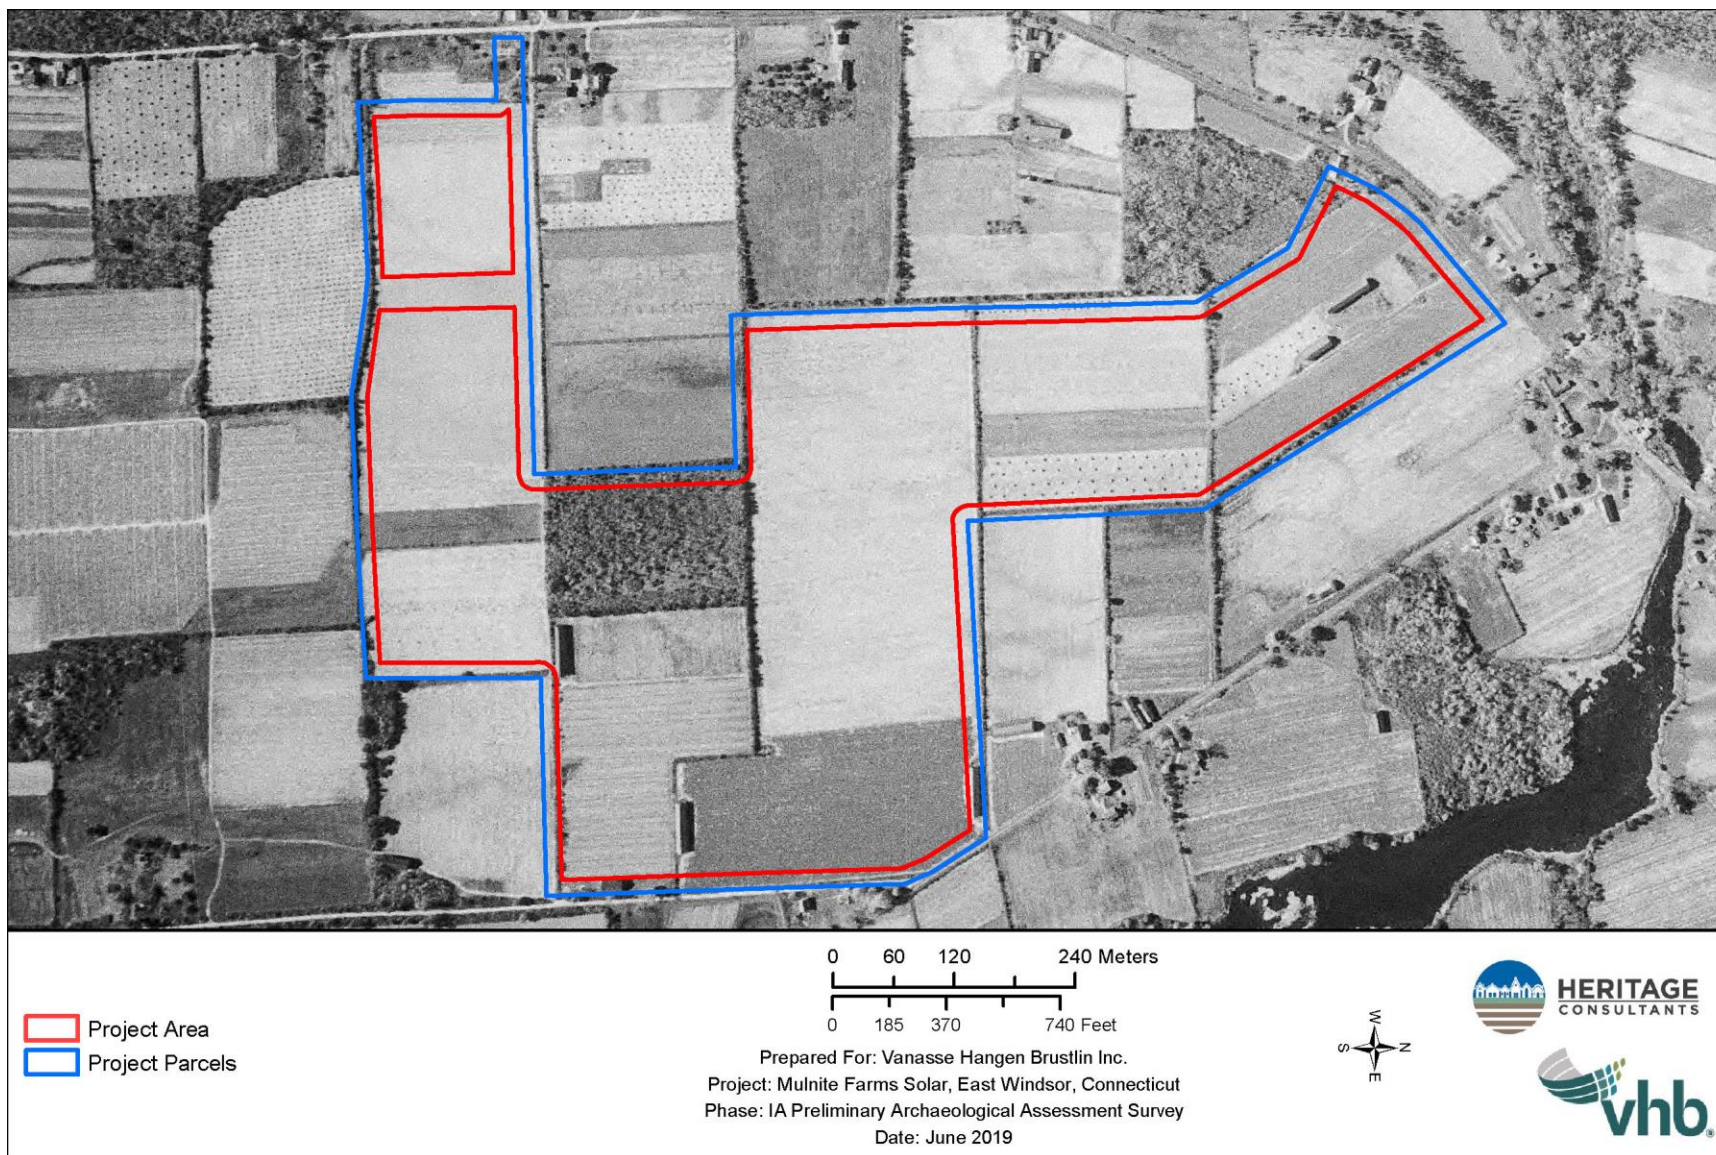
Project Area
Project Parcels

0 60 120 240 Meters
0 185 370 740 Feet

Prepared For: Vanasse Hangen Brustlin Inc.
Project: Mulnite Farms Solar, East Windsor, Connecticut
Phase: IA Preliminary Archaeological Assessment Survey
Date: June 2019

W
S N
E

HERITAGE
CONSULTANTS

vhb.